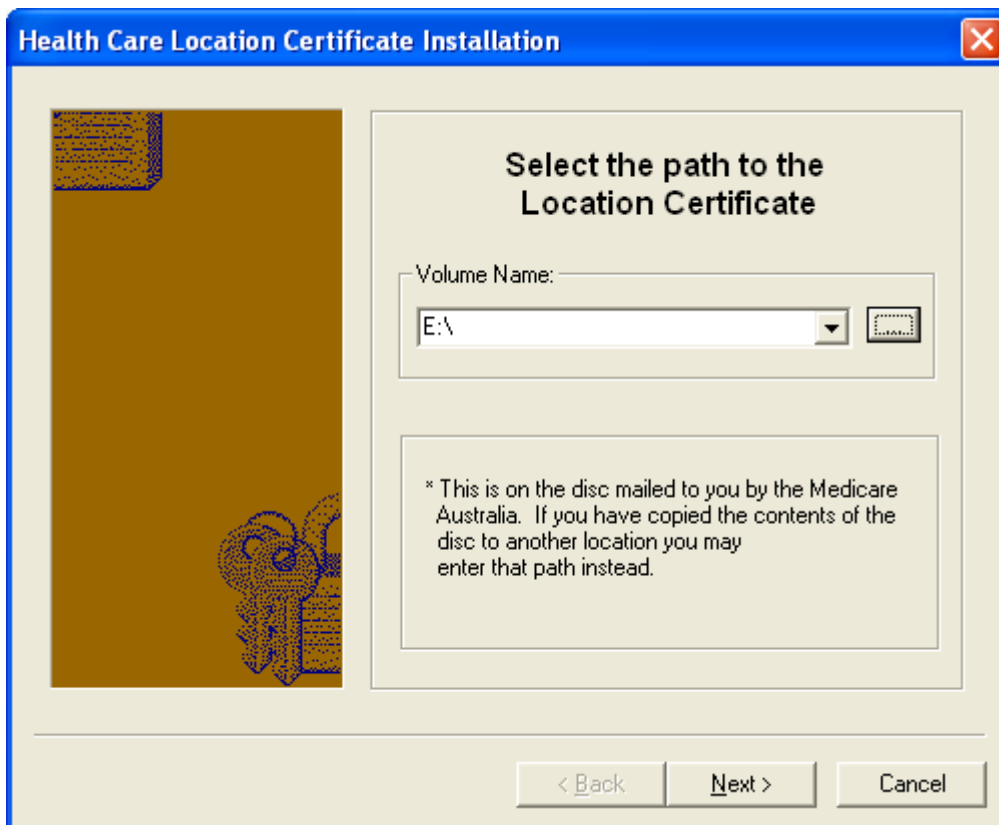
Health Care Location Certificate Installation

Select the path to the Location Certificate

Volume Name:

E:\

* This is on the disc mailed to you by the Medicare Australia. If you have copied the contents of the disc to another location you may enter that path instead.

< Back

Next >

Cancel